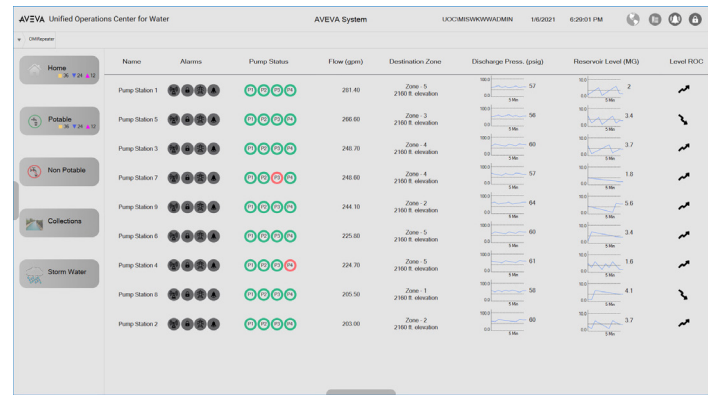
AVEVA Unified Operations Center for Water | AVEVA System | UOC\MISWKWWADMIN | 1/6/2021 | 6:29:01 PM

OMRepeater

Home
Potable
Non Potable
Collections
Storm Water

| Name | Alarms | Pump Status | Flow (gpm) | Destination Zone | Discharge Press. (psig) | Reservoir Level (MG) | Level ROC |
|---|---|---|---|---|---|---|---|
| Pump Station 1 | | P1 P2 P3 P4 | 261.40 | Zone - 5 2160 ft. elevation | 57 | 2 | |
| Pump Station 5 | | P1 P2 P3 P4 | 266.60 | Zone - 3 2160 ft. elevation | 56 | 3.4 | |
| Pump Station 3 | | P1 P2 P3 P4 | 248.70 | Zone - 4 2160 ft. elevation | 60 | 3.7 | |
| Pump Station 7 | | P1 P2 P3 P4 | 248.60 | Zone - 4 2160 ft. elevation | 57 | 1.8 | |
| Pump Station 9 | | P1 P2 P3 P4 | 244.10 | Zone - 2 2160 ft. elevation | 64 | 5.6 | |
| Pump Station 6 | | P1 P2 P3 P4 | 225.80 | Zone - 5 2160 ft. elevation | 60 | 3.4 | |
| Pump Station 4 | | P1 P2 P3 P4 | 224.70 | Zone - 5 2160 ft. elevation | 61 | 1.6 | |
| Pump Station 8 | | P1 P2 P3 P4 | 205.50 | Zone - 1 2160 ft. elevation | 58 | 4.1 | |
| Pump Station 2 | | P1 P2 P3 P4 | 203.00 | Zone - 2 2160 ft. elevation | 60 | 3.7 | |